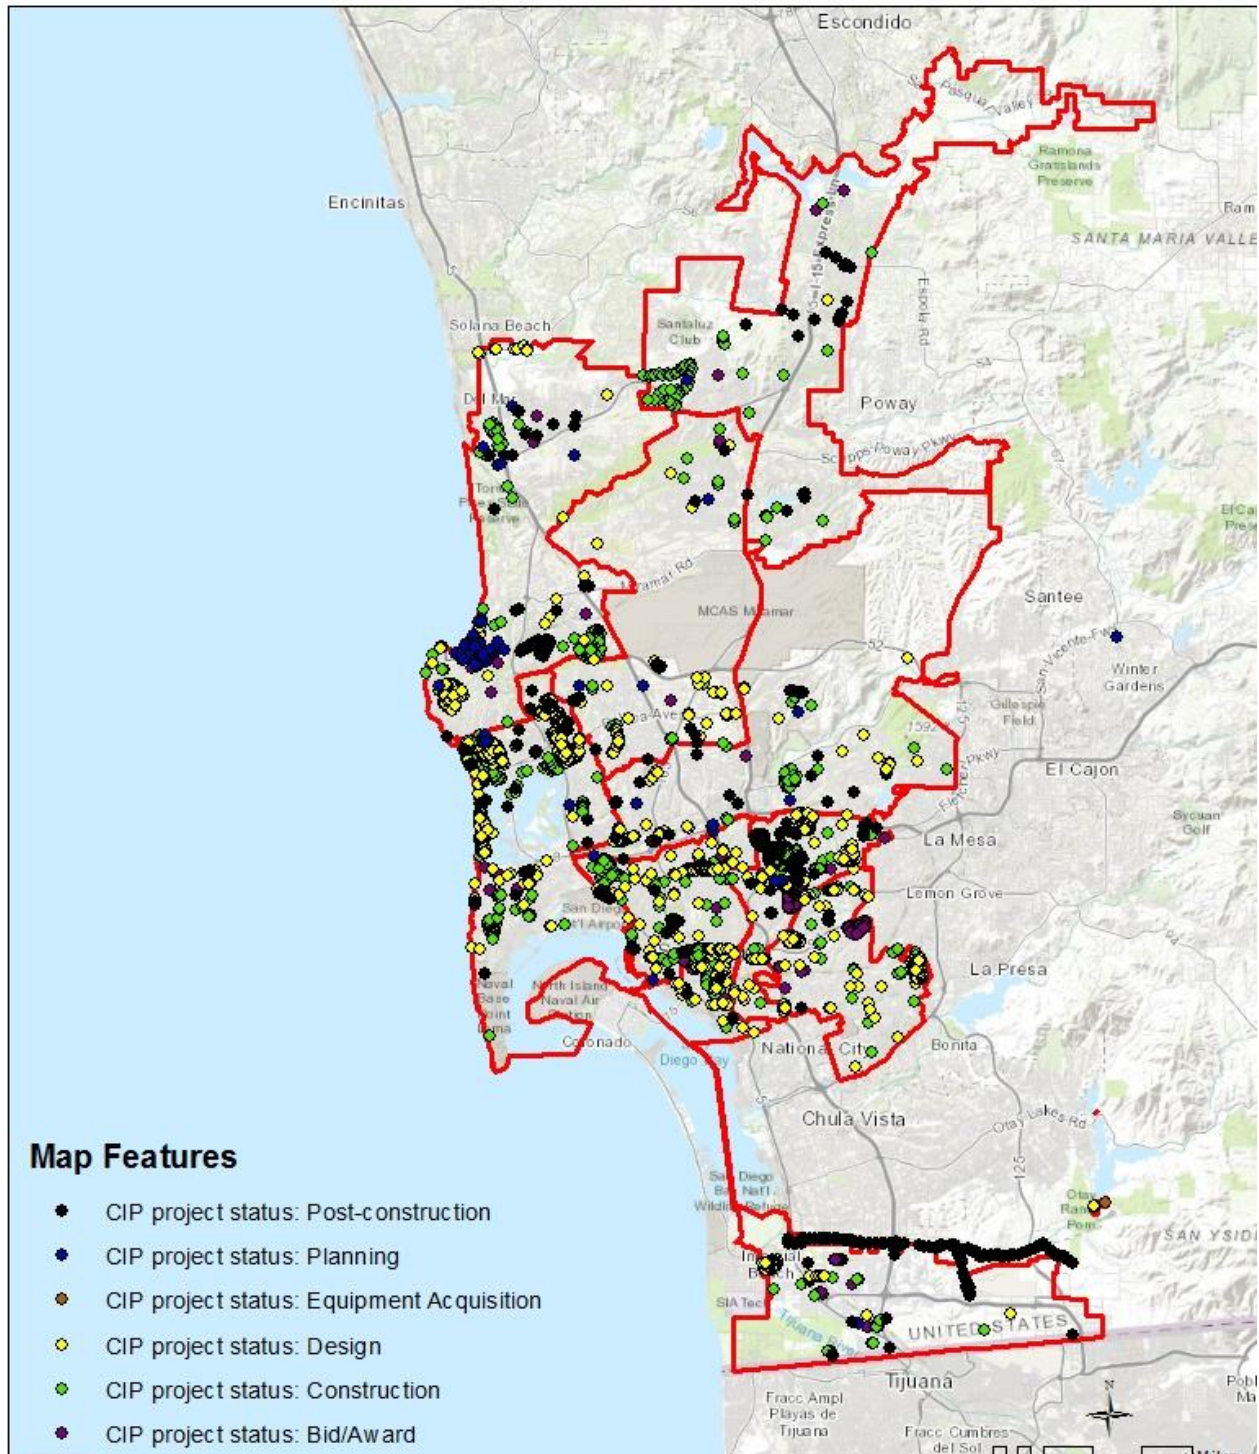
Escondido

Pasqual Valley

Ramona Grasslands Preserve

Ram

SANTA MARIA VALLE

Encinitas

Solana Beach

Santaluz Club

Poway

Del Mar

Scripps Poway Pkwy

Torrey Pines State Reserve

Miramar Rd

MCAS Miramar

Santee

Winter Gardens

Gillespie Field

El Cajon

La Mesa

Lemon Grove

Sycuan Golf

San Diego Int'l Airport

La Presa

North Island Naval Air Station

Naval Base Point Loma

Coronado

San Diego Bay

National City

Bonita

Chula Vista

Otay Lakes Rd

Otay Ranch Pond

SAN YSID

San Diego Bay Nat'l Wildlife Refuge

Imperial Beach

UNITED STATES

Tijuana

Fracc Ampl Playas de Tijuana

Fracc Cumbres del Sol

Map Features

CIP project status: Post-construction

CIP project status: Planning

CIP project status: Equipment Acquisition

CIP project status: Design

CIP project status: Construction

CIP project status: Bid/Award